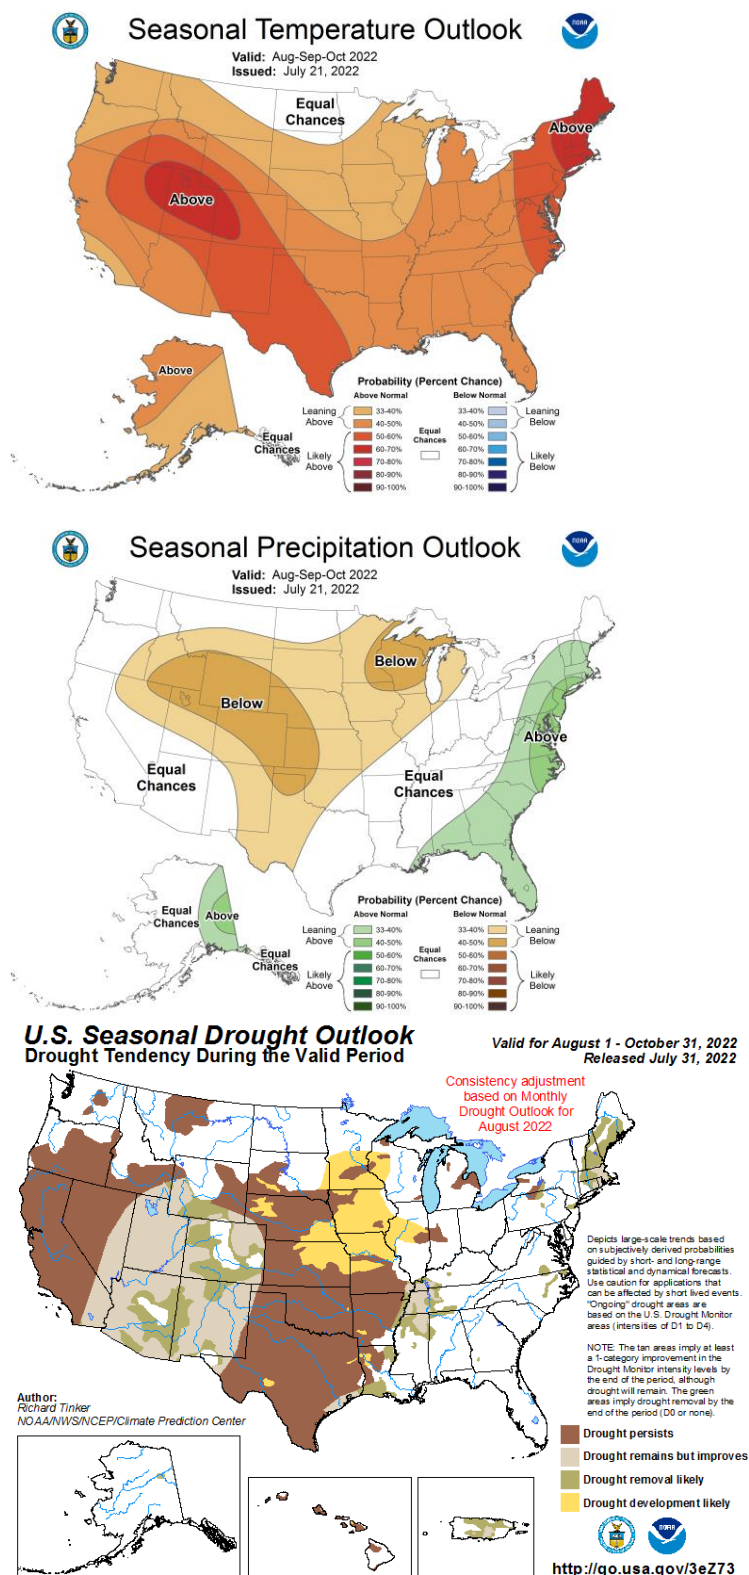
Seasonal Temperature Outlook
Valid: Aug-Sep-Oct 2022
Issued: July 21, 2022

Equal Chances
Above
Above
Above
Equal Chances

Probability (Percent Chance)
Above Normal
Below Normal
Leaning Above
Likely Above
33-40%
40-50%
50-60%
60-70%
70-80%
80-90%
90-100%
Equal Chances
33-40%
40-50%
50-60%
60-70%
70-80%
80-90%
90-100%
Leaning Below
Likely Below

Seasonal Precipitation Outlook
Valid: Aug-Sep-Oct 2022
Issued: July 21, 2022

Below
Below
Above
Equal Chances
Equal Chances
Equal Chances
Above
Equal Chances

Probability (Percent Chance)
Above Normal
Below Normal
Leaning Above
Likely Above
33-40%
40-50%
50-60%
60-70%
70-80%
80-90%
90-100%
Equal Chances
33-40%
40-50%
50-60%
60-70%
70-80%
80-90%
90-100%
Leaning Below
Likely Below

U.S. Seasonal Drought Outlook
Drought Tendency During the Valid Period
Valid for August 1 - October 31, 2022
Released July 31, 2022

Consistency adjustment based on Monthly Drought Outlook for August 2022

Depicts large-scale trends based on subjectively derived probabilities guided by short- and long-range statistical and dynamical forecasts. Use caution for applications that can be affected by short lived events. "Ongoing" drought areas are based on the U.S. Drought Monitor areas (intensities of D1 to D4).

NOTE: The tan areas imply at least a 1-category improvement in the Drought Monitor intensity levels by the end of the period, although drought will remain. The green areas imply drought removal by the end of the period (D0 or none).

Author:
Richard Tinker
NOAA/NWS/NCEP/Climate Prediction Center

Drought persists
Drought remains but improves
Drought removal likely
Drought development likely

http://go.usa.gov/3eZ73